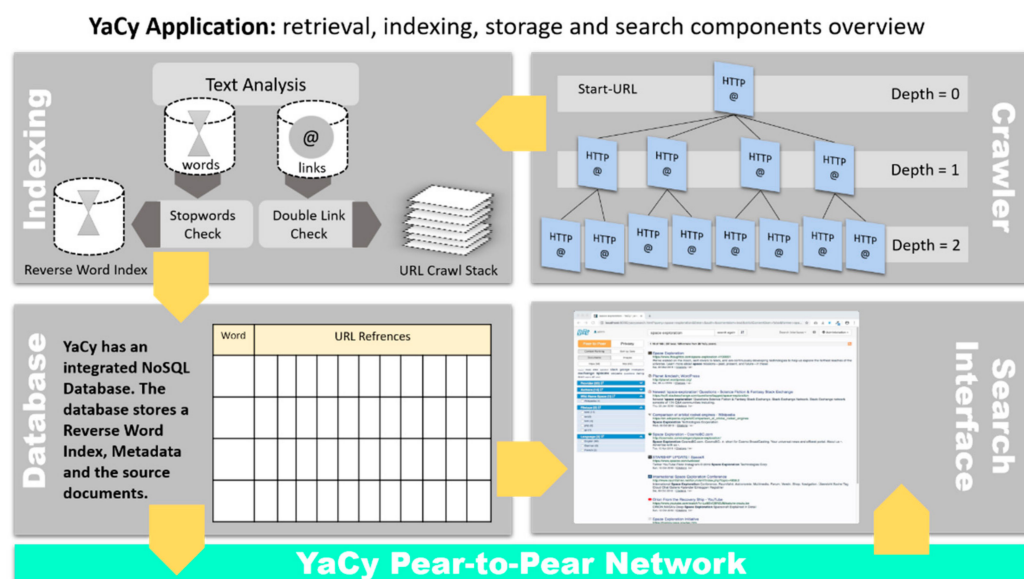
YaCy Application: retrieval, indexing, storage and search components overview

Indexing

Text Analysis

words

@

links

Stopwords Check

Double Link Check

Reverse Word Index

URL Crawl Stack

Crawler

Start-URL

HTTP @

Depth = 0

HTTP @

HTTP @

HTTP @

HTTP @

Depth = 1

HTTP @

HTTP @

HTTP @

HTTP @

HTTP @

HTTP @

HTTP @

HTTP @

Depth = 2

Database

YaCy has an integrated NoSQL Database. The database stores a Reverse Word Index, Metadata and the source documents.

| Word | URL Refrences |
|---|---|
| | |
| | |
| | |
| | |
| | |
| | |

Search Interface

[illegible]

YaCy Pear-to-Pear Network